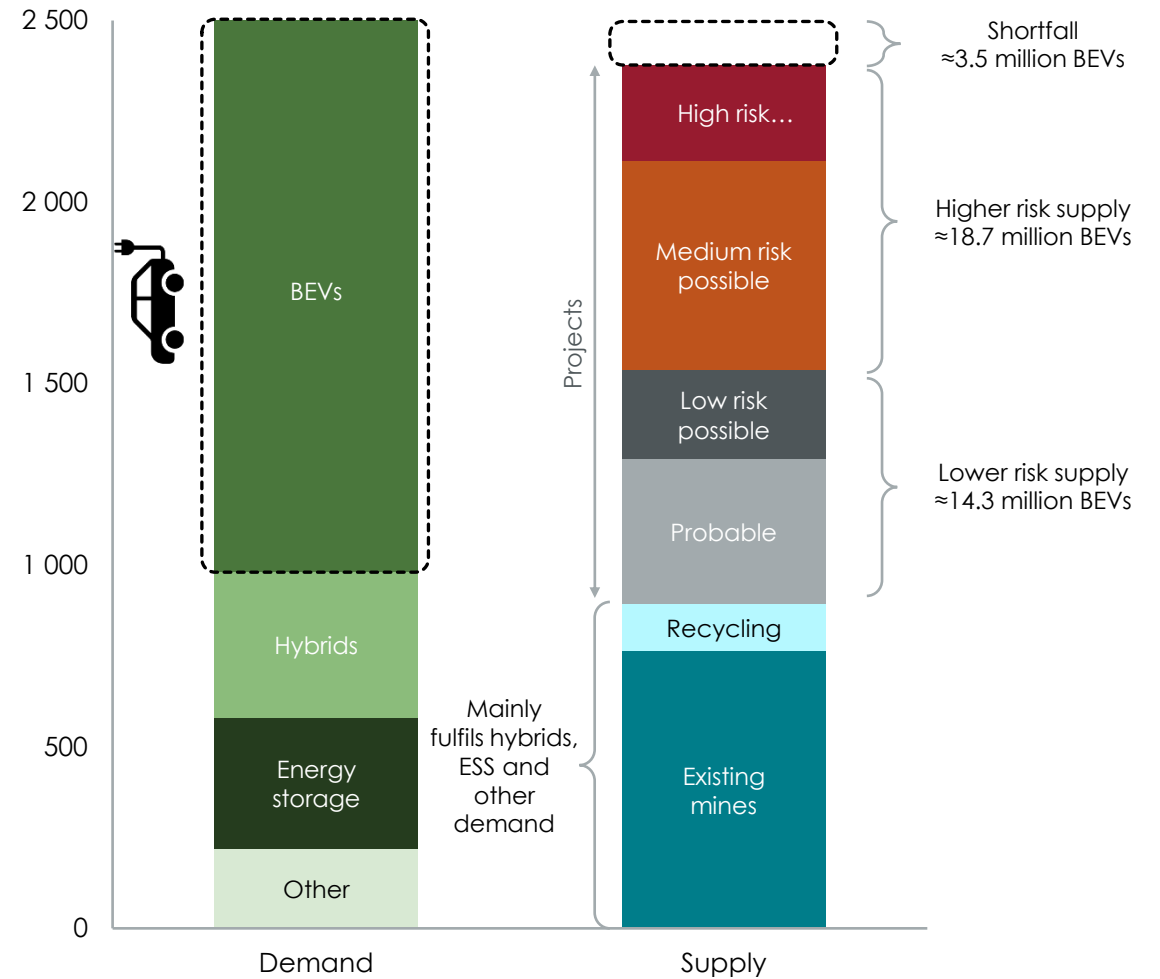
2 500
2 000
1 500
1 000
500
0

BEVs
Hybrids
Energy storage
Other
Demand

Mainly fulfils hybrids, ESS and other demand

Projects

High risk…
Medium risk possible
Low risk possible
Probable
Recycling
Existing mines
Supply

Shortfall
≈3.5 million BEVs

Higher risk supply
≈18.7 million BEVs

Lower risk supply
≈14.3 million BEVs